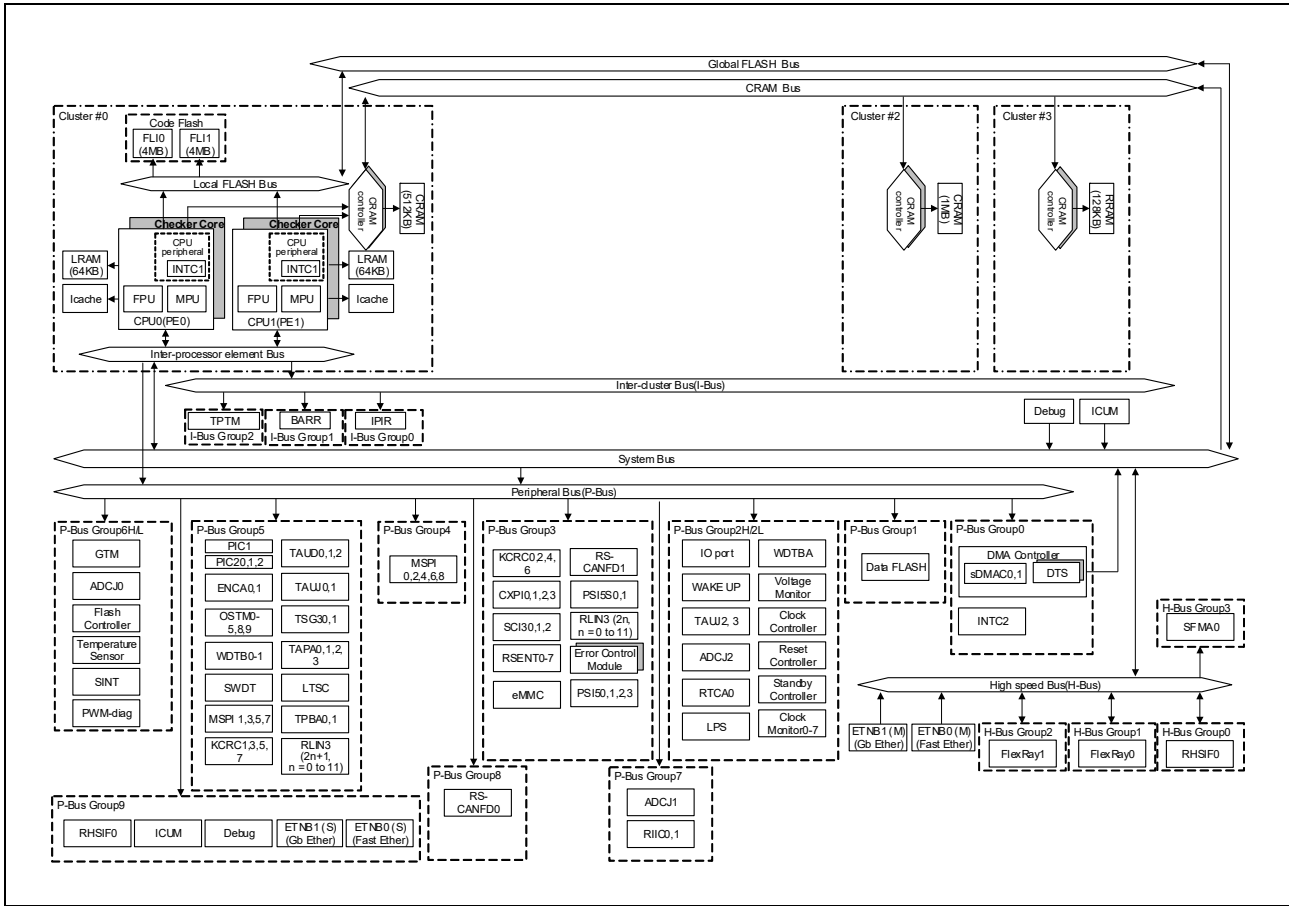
Global FLASH Bus

CRAM Bus

Cluster #0

Code Flash

FLI0 (4MB)

FLI1 (4MB)

Local FLASH Bus

CRAM controller

CRAM (512KB)

Checker Core

CPU peripheral

INTC1

LRAM (64KB)

Icache

FPU

MPU

CPU0(PE0)

Checker Core

CPU peripheral

INTC1

LRAM (64KB)

FPU

MPU

Icache

CPU1(PE1)

Inter-processor element Bus

Cluster #2

CRAM controller

CRAM (1MB)

Cluster #3

CRAM controller

RRAM (128KB)

Inter-cluster Bus(I-Bus)

TPTM

I-Bus Group2

BARR

I-Bus Group1

IPIR

I-Bus Group0

Debug

ICUM

System Bus

Peripheral Bus(P-Bus)

P-Bus Group6H/L

GTM

ADCJ0

Flash Controller

Temperature Sensor

SINT

PWM-diag

P-Bus Group5

PIC1

PIC20,1,2

TAUD0,1,2

ENCA0,1

TAUJ0,1

OSTM0-5,8,9

TSG30,1

WDTB0-1

TAPA0,1,2,3

SWDT

LTSC

MSPI 1,3,5,7

TPBA0,1

KCRC1,3,5,7

RLIN3 (2n+1, n = 0 to 11)

P-Bus Group4

MSPI 0,2,4,6,8

P-Bus Group3

KCRC0,2,4,6

RS-CANFD1

CXPI0,1,2,3

PSI5S0,1

SCI30,1,2

RLIN3 (2n, n = 0 to 11)

RSENT0-7

Error Control Module

eMMC

PSI50,1,2,3

P-Bus Group2H/2L

IO port

WDTBA

WAKE UP

Voltage Monitor

TAUJ2, 3

Clock Controller

ADCJ2

Reset Controller

RTCA0

Standby Controller

LPS

Clock Monitor0-7

P-Bus Group1

Data FLASH

P-Bus Group0

DMA Controller

sDMAC0,1

DTS

INTC2

H-Bus Group3

SFMA0

High speed Bus(H-Bus)

ETNB1 (M) (Gb Ether)

ETNB0 (M) (Fast Ether)

H-Bus Group2

FlexRay1

H-Bus Group1

FlexRay0

H-Bus Group0

RHSIF0

P-Bus Group8

RS-CANFD0

P-Bus Group7

ADCJ1

RIIC0,1

P-Bus Group9

RHSIF0

ICUM

Debug

ETNB1 (S) (Gb Ether)

ETNB0 (S) (Fast Ether)